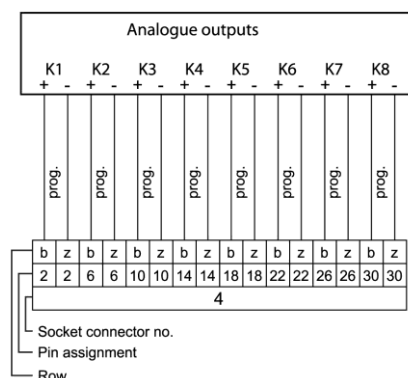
Analogue outputs

K1 + -
K2 + -
K3 + -
K4 + -
K5 + -
K6 + -
K7 + -
K8 + -

prog.
prog.
prog.
prog.
prog.
prog.
prog.
prog.

| b | z | b | z | b | z | b | z | b | z | b | z | b | z | b | z |
|---|---|---|---|---|---|---|---|---|---|---|---|---|---|---|---|
| 2 | 2 | 6 | 6 | 10 | 10 | 14 | 14 | 18 | 18 | 22 | 22 | 26 | 26 | 30 | 30 |
| 4 | | | | | | | | | | | | | | | |

Socket connector no.
Pin assignment
Row